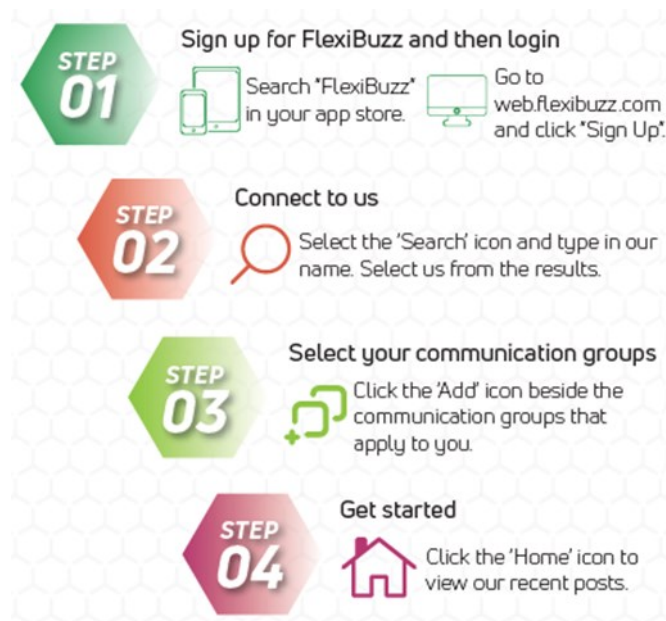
STEP 01

Sign up for FlexiBuzz and then login

Search "FlexiBuzz" in your app store.

Go to web.flexibuzz.com and click "Sign Up".

STEP 02

Connect to us

Select the 'Search' icon and type in our name. Select us from the results.

STEP 03

Select your communication groups

Click the 'Add' icon beside the communication groups that apply to you.

STEP 04

Get started

Click the 'Home' icon to view our recent posts.